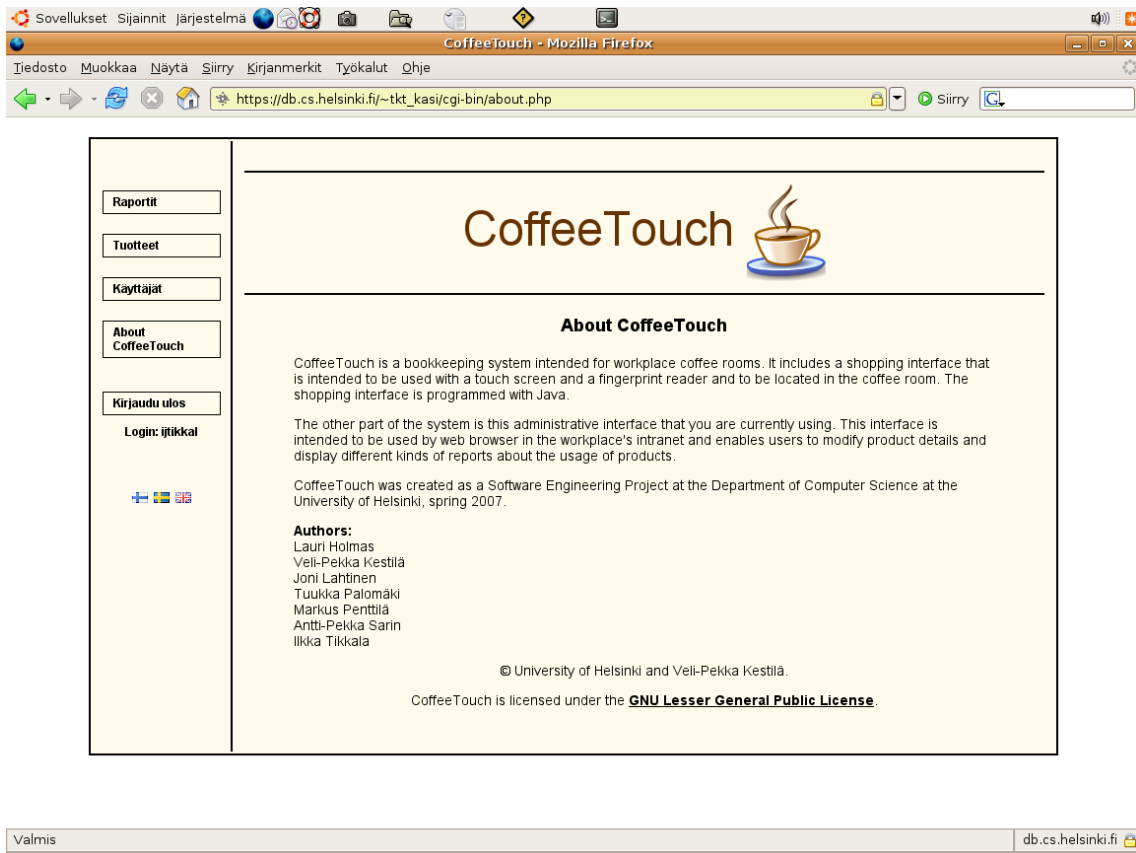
Sovellukset Sijainnit Järjestelmä

CoffeeTouch - Mozilla Firefox

Tiedosto Muokkaa Näytä Siirry Kirjanmerkit Työkalut Ohje

https://db.cs.helsinki.fi/~tkt_kasi/cgi-bin/about.php

Siirry

Raportit

Tuotteet

Käyttäjät

About CoffeeTouch

Kirjaudu ulos

Login: ijtikkal

CoffeeTouch

About CoffeeTouch

CoffeeTouch is a bookkeeping system intended for workplace coffee rooms. It includes a shopping interface that is intended to be used with a touch screen and a fingerprint reader and to be located in the coffee room. The shopping interface is programmed with Java.

The other part of the system is this administrative interface that you are currently using. This interface is intended to be used by web browser in the workplace's intranet and enables users to modify product details and display different kinds of reports about the usage of products.

CoffeeTouch was created as a Software Engineering Project at the Department of Computer Science at the University of Helsinki, spring 2007.

Authors:
Lauri Holmas
Veli-Pekka Kestilä
Joni Lahtinen
Tuukka Palomäki
Markus Penttilä
Antti-Pekka Sarin
Ilkka Tikkala

© University of Helsinki and Veli-Pekka Kestilä.

CoffeeTouch is licensed under the GNU Lesser General Public License.

Valmis

db.cs.helsinki.fi